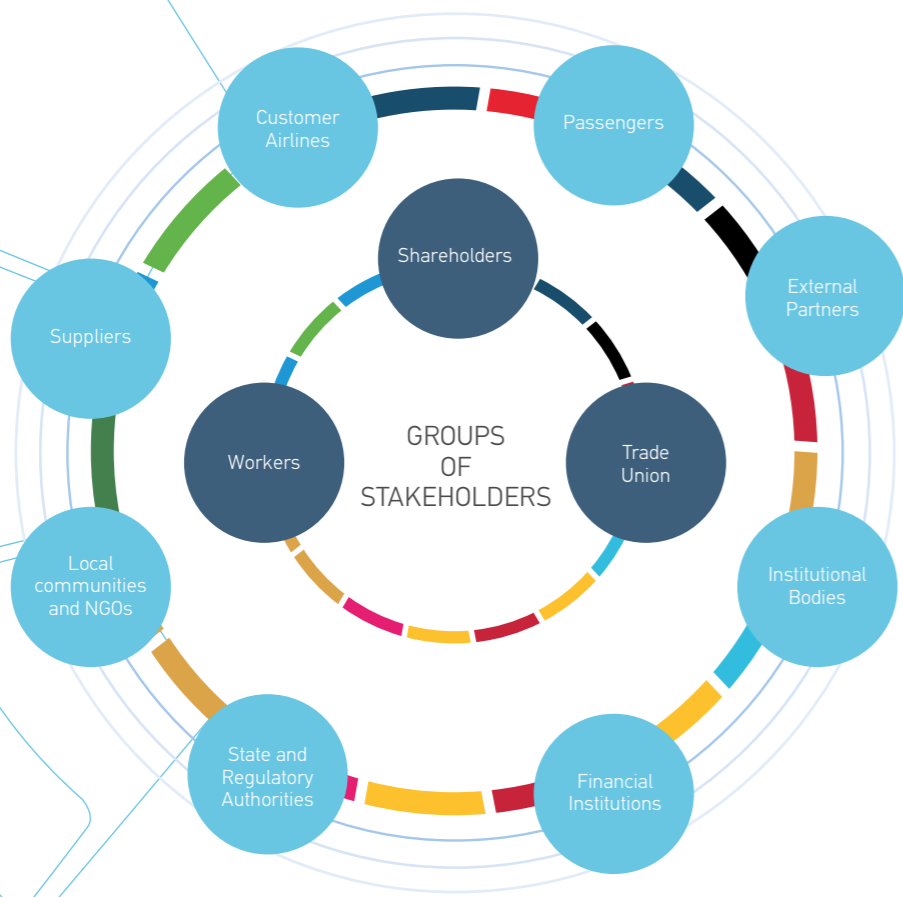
Customer Airlines

Passengers

External Partners

Institutional Bodies

Financial Institutions

State and Regulatory Authorities

Local communities and NGOs

Suppliers

Shareholders

Trade Union

Workers

GROUPS OF STAKEHOLDERS